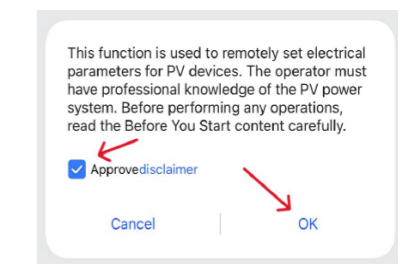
This function is used to remotely set electrical parameters for PV devices. The operator must have professional knowledge of the PV power system. Before performing any operations, read the Before You Start content carefully.

Approvedisclaimer

Cancel

OK